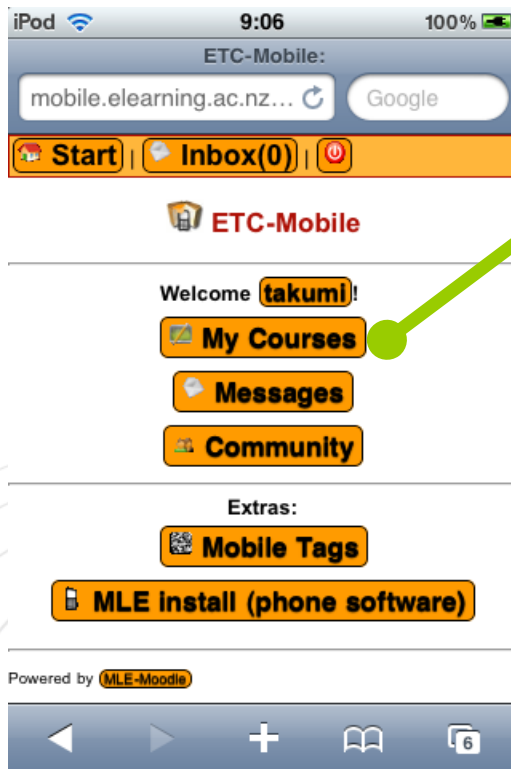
iPod 9:06 100%

ETC-Mobile:

mobile.elearning.ac.nz...

Google

Start | Inbox(0) |

ETC-Mobile

Welcome takumi!

My Courses

Messages

Community

Extras:

Mobile Tags

MLE install (phone software)

Powered by MLE-Moodle

6